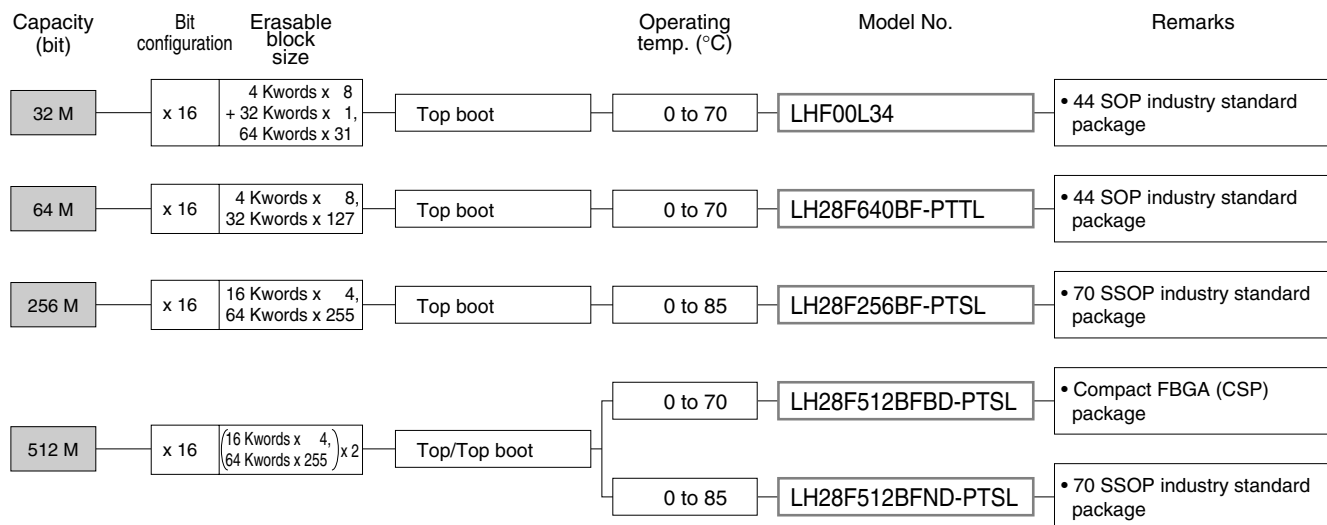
Capacity (bit)

Bit configuration

Erasable block size

Operating temp. (°C)

Model No.

Remarks

32 M

x 16

4 Kwords x 8 + 32 Kwords x 1, 64 Kwords x 31

Top boot

0 to 70

LHF00L34

• 44 SOP industry standard package

64 M

x 16

4 Kwords x 8, 32 Kwords x 127

Top boot

0 to 70

LH28F640BF-PTTL

• 44 SOP industry standard package

256 M

x 16

16 Kwords x 4, 64 Kwords x 255

Top boot

0 to 85

LH28F256BF-PTSL

• 70 SSOP industry standard package

512 M

x 16

$\left(\begin{matrix}16 \text{ Kwords x } 4, \\ 64 \text{ Kwords x } 255\end{matrix}\right) x 2$

Top/Top boot

0 to 70

LH28F512BFBD-PTSL

• Compact FBGA (CSP) package

0 to 85

LH28F512BFND-PTSL

• 70 SSOP industry standard package